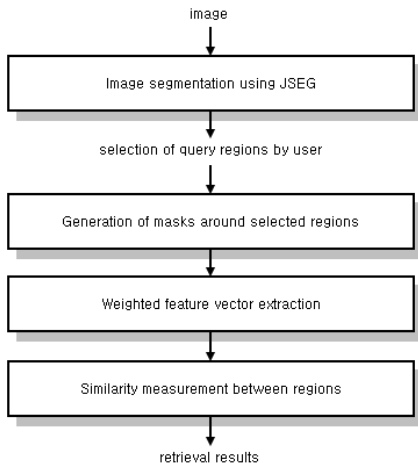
image

Image segmentation using JSEG

selection of query regions by user

Generation of masks around selected regions

Weighted feature vector extraction

Similarity measurement between regions

retrieval results